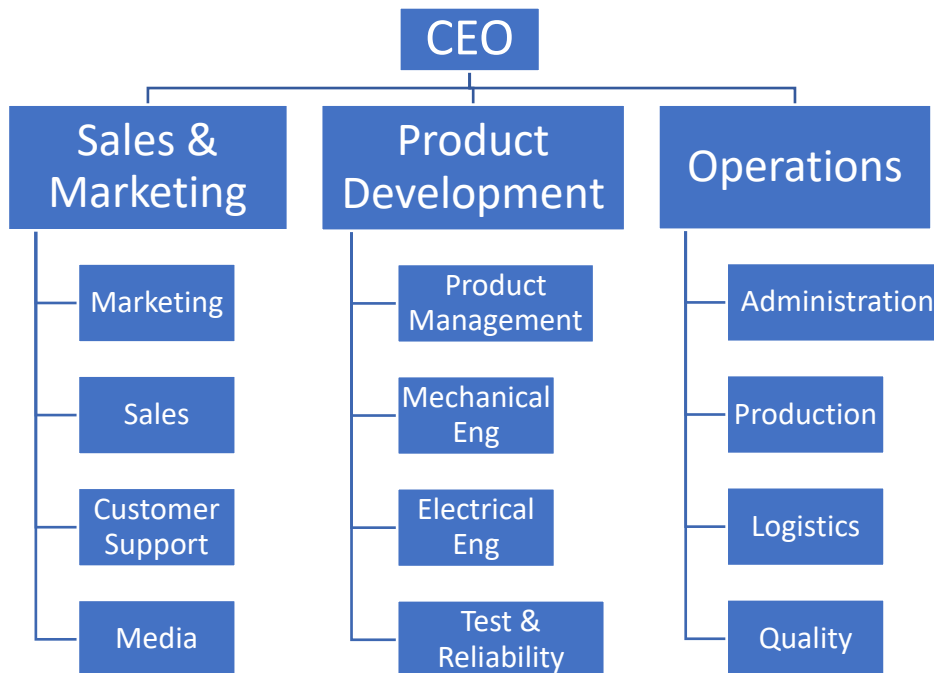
CEO

Sales & Marketing

Marketing

Sales

Customer Support

Media

Product Development

Product Management

Mechanical Eng

Electrical Eng

Test & Reliability

Operations

Administration

Production

Logistics

Quality